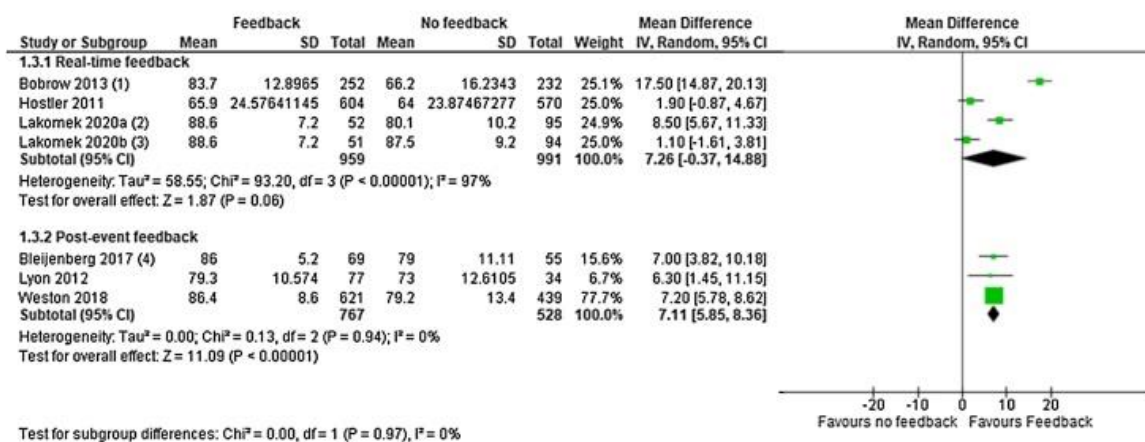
| Study or Subgroup | Feedback Mean | Feedback SD | Feedback Total | No feedback Mean | No feedback SD | No feedback Total | Weight | Mean Difference IV, Random, 95% CI |
|---|---|---|---|---|---|---|---|---|
| **1.3.1 Real-time feedback** | | | | | | | | |
| Bobrow 2013 (1) | 83.7 | 12.8965 | 252 | 66.2 | 16.2343 | 232 | 25.1% | 17.50 [14.87, 20.13] |
| Hostler 2011 | 65.9 | 24.57641145 | 604 | 64 | 23.87467277 | 570 | 25.0% | 1.90 [-0.87, 4.67] |
| Lakomek 2020a (2) | 88.6 | 7.2 | 52 | 80.1 | 10.2 | 95 | 24.9% | 8.50 [5.67, 11.33] |
| Lakomek 2020b (3) | 88.6 | 7.2 | 51 | 87.5 | 9.2 | 94 | 25.0% | 1.10 [-1.61, 3.81] |
| **Subtotal (95% CI)** | | | 959 | | | 991 | 100.0% | 7.26 [-0.37, 14.88] |

Heterogeneity: Tau² = 58.55; Chi² = 93.20, df = 3 (P < 0.00001); I² = 97%
Test for overall effect: Z = 1.87 (P = 0.06)

| Study or Subgroup | Feedback Mean | Feedback SD | Feedback Total | No feedback Mean | No feedback SD | No feedback Total | Weight | Mean Difference IV, Random, 95% CI |
|---|---|---|---|---|---|---|---|---|
| **1.3.2 Post-event feedback** | | | | | | | | |
| Bleijenberg 2017 (4) | 86 | 5.2 | 69 | 79 | 11.11 | 55 | 15.6% | 7.00 [3.82, 10.18] |
| Lyon 2012 | 79.3 | 10.574 | 77 | 73 | 12.6105 | 34 | 6.7% | 6.30 [1.45, 11.15] |
| Weston 2018 | 86.4 | 8.6 | 621 | 79.2 | 13.4 | 439 | 77.7% | 7.20 [5.78, 8.62] |
| **Subtotal (95% CI)** | | | 767 | | | 528 | 100.0% | 7.11 [5.85, 8.36] |

Heterogeneity: Tau² = 0.00; Chi² = 0.13, df = 2 (P = 0.94); I² = 0%
Test for overall effect: Z = 11.09 (P < 0.00001)

Mean Difference
IV, Random, 95% CI

-20 -10 0 10 20
Favours no feedback Favours Feedback

Test for subgroup differences: Chi² = 0.00, df = 1 (P = 0.97), I² = 0%